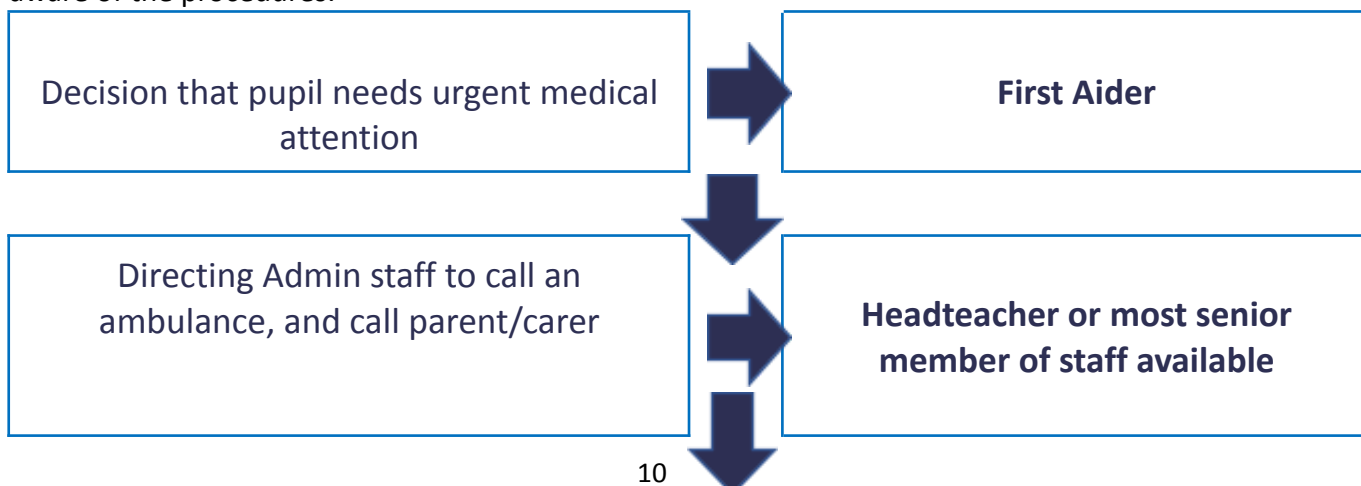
aware of the procedures.

Decision that pupil needs urgent medical attention

**First Aider**

Directing Admin staff to call an ambulance, and call parent/carer

**Headteacher or most senior member of staff available**

10